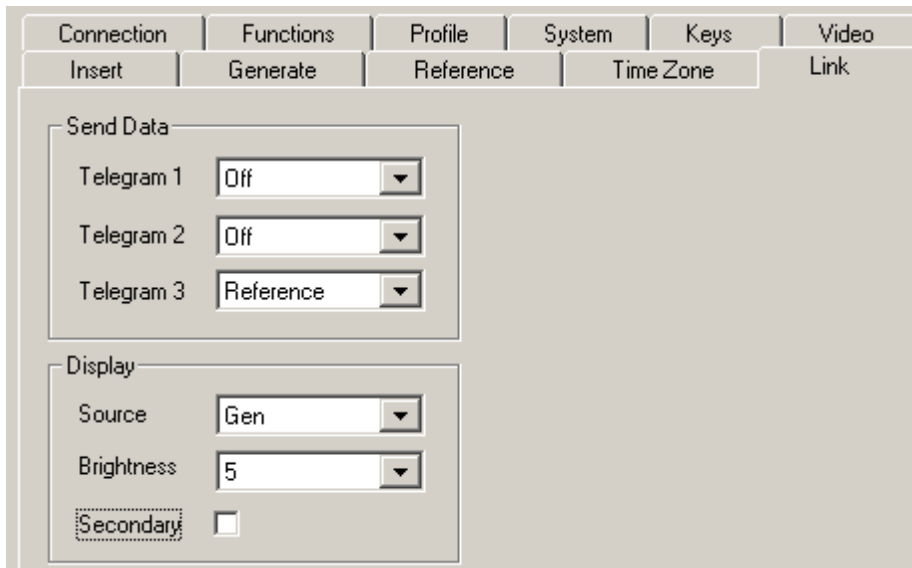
Connection | Functions | Profile | System | Keys | Video

Insert | Generate | Reference | Time Zone | Link

Send Data

Telegram 1 Off

Telegram 2 Off

Telegram 3 Reference

Display

Source Gen

Brightness 5

Secondary